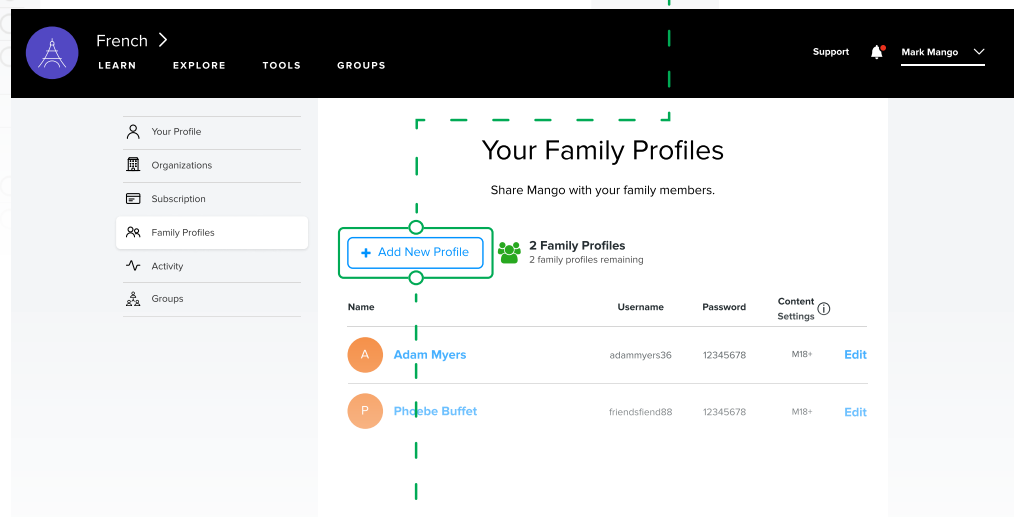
French >

LEARN EXPLORE TOOLS GROUPS

Support Mark Mango

Your Profile
Organizations
Subscription
Family Profiles
Activity
Groups

Your Family Profiles

Share Mango with your family members.

+ Add New Profile

2 Family Profiles
2 family profiles remaining

| Name | Username | Password | Content Settings | |
|---|---|---|---|---|
| A Adam Myers | adammyers36 | 12345678 | M18+ | Edit |
| P Phoebe Buffet | friendsfiend88 | 12345678 | M18+ | Edit |